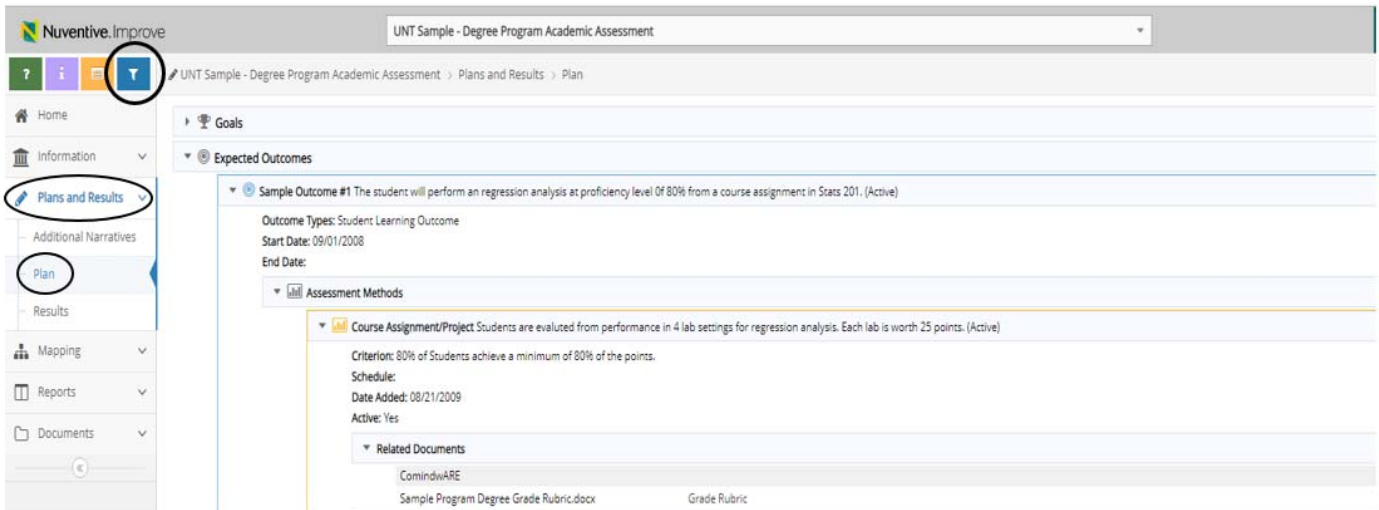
Nuventive.Improve

UNT Sample - Degree Program Academic Assessment

?
i

UNT Sample - Degree Program Academic Assessment › Plans and Results › Plan

Home
Information
Plans and Results
Additional Narratives
Plan
Results
Mapping
Reports
Documents

Goals

Expected Outcomes

Sample Outcome #1 The student will perform an regression analysis at proficiency level 0f 80% from a course assignment in Stats 201. (Active)

Outcome Types: Student Learning Outcome
Start Date: 09/01/2008
End Date:

Assessment Methods

Course Assignment/Project Students are evaluted from performance in 4 lab settings for regression analysis. Each lab is worth 25 points. (Active)

Criterion: 80% of Students achieve a minimum of 80% of the points.
Schedule:
Date Added: 08/21/2009
Active: Yes

Related Documents

ComindwARE
Sample Program Degree Grade Rubric.docx Grade Rubric